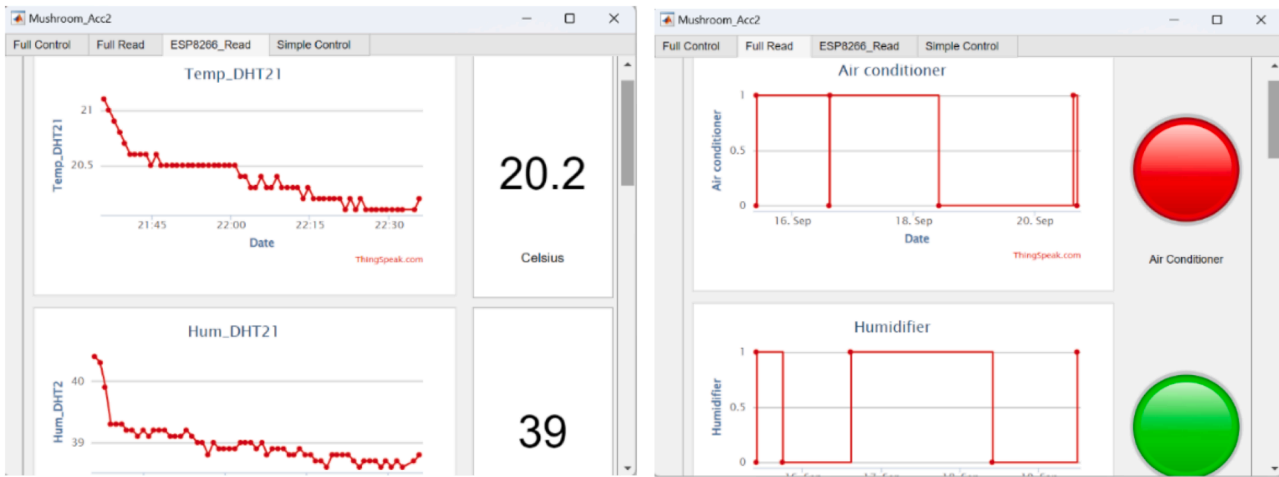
Mushroom_Acc2

Full Control | Full Read | ESP8266_Read | Simple Control

Temp_DHT21

21
20.5
Temp_DHT21
21:45 22:00 22:15 22:30
Date
ThingSpeak.com

20.2

Celsius

Hum_DHT21

40
39
Hum_DHT2

39

Mushroom_Acc2

Full Control | Full Read | ESP8266_Read | Simple Control

Air conditioner

1
0.5
0
Air conditioner
16. Sep 18. Sep 20. Sep
Date
ThingSpeak.com

Air Conditioner

Humidifier

1
0.5
0
Humidifier
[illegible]